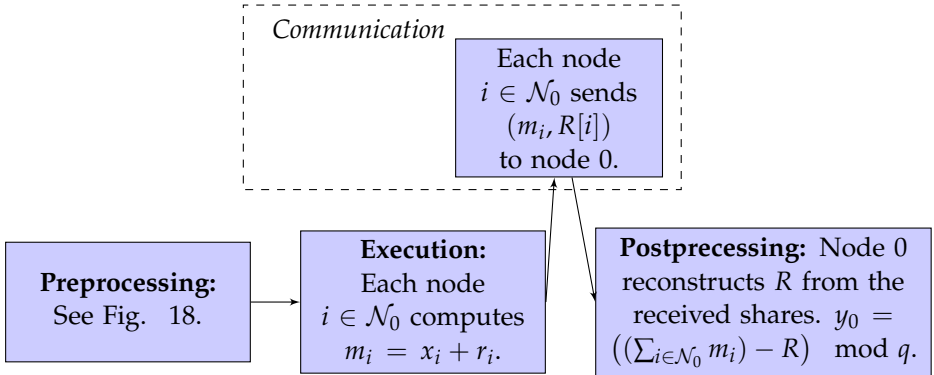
Communication

Each node $i \in \mathcal{N}_0$ sends $(m_i, R[i])$ to node 0.

**Preprocessing:** See Fig. 18.

**Execution:** Each node $i \in \mathcal{N}_0$ computes $m_i = x_i + r_i$.

**Postprecessing:** Node 0 reconstructs $R$ from the received shares. $y_0 = \left(\left(\sum_{i \in \mathcal{N}_0} m_i\right) - R\right) \mod q$.